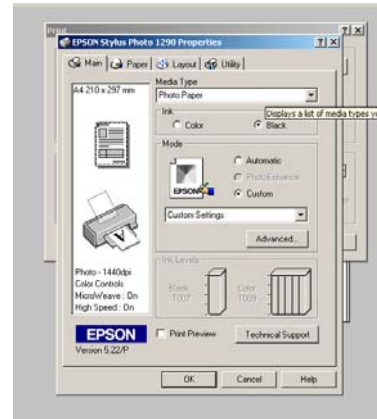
Print
?|x|
EPSON Stylus Photo 1290 Properties
?|x|
Main | Paper | Layout | Utility |
A4 210 x 297 mm
Media Type
Photo Paper
Displays a list of media types y
Ink
Color
Black
Mode
Automatic
PhotoEnhance
Custom
EPSON
Custom Settings
Advanced...
Ink Levels
Black T007
Color T009
Photo - 1440dpi
Color Controls
MicroWeave : On
High Speed : On
EPSON
Version 5.22/P
Print Preview
Technical Support
OK
Cancel
Help